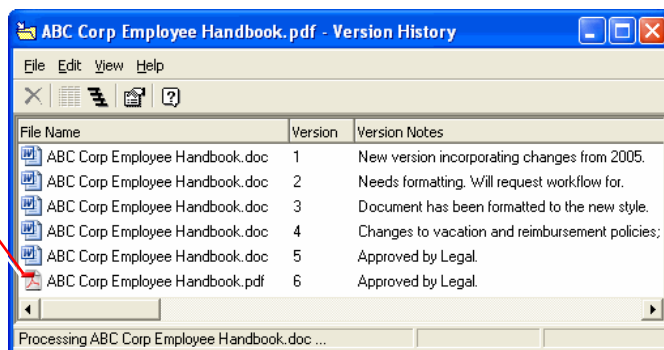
ABC Corp Employee Handbook.pdf - Version History

File Edit View Help

| File Name | Version | Version Notes |
|---|---|---|
| ABC Corp Employee Handbook.doc | 1 | New version incorporating changes from 2005. |
| ABC Corp Employee Handbook.doc | 2 | Needs formatting. Will request workflow for. |
| ABC Corp Employee Handbook.doc | 3 | Document has been formatted to the new style. |
| ABC Corp Employee Handbook.doc | 4 | Changes to vacation and reimbursement policies; |
| ABC Corp Employee Handbook.doc | 5 | Approved by Legal. |
| ABC Corp Employee Handbook.pdf | 6 | Approved by Legal. |

Processing ABC Corp Employee Handbook.doc ...